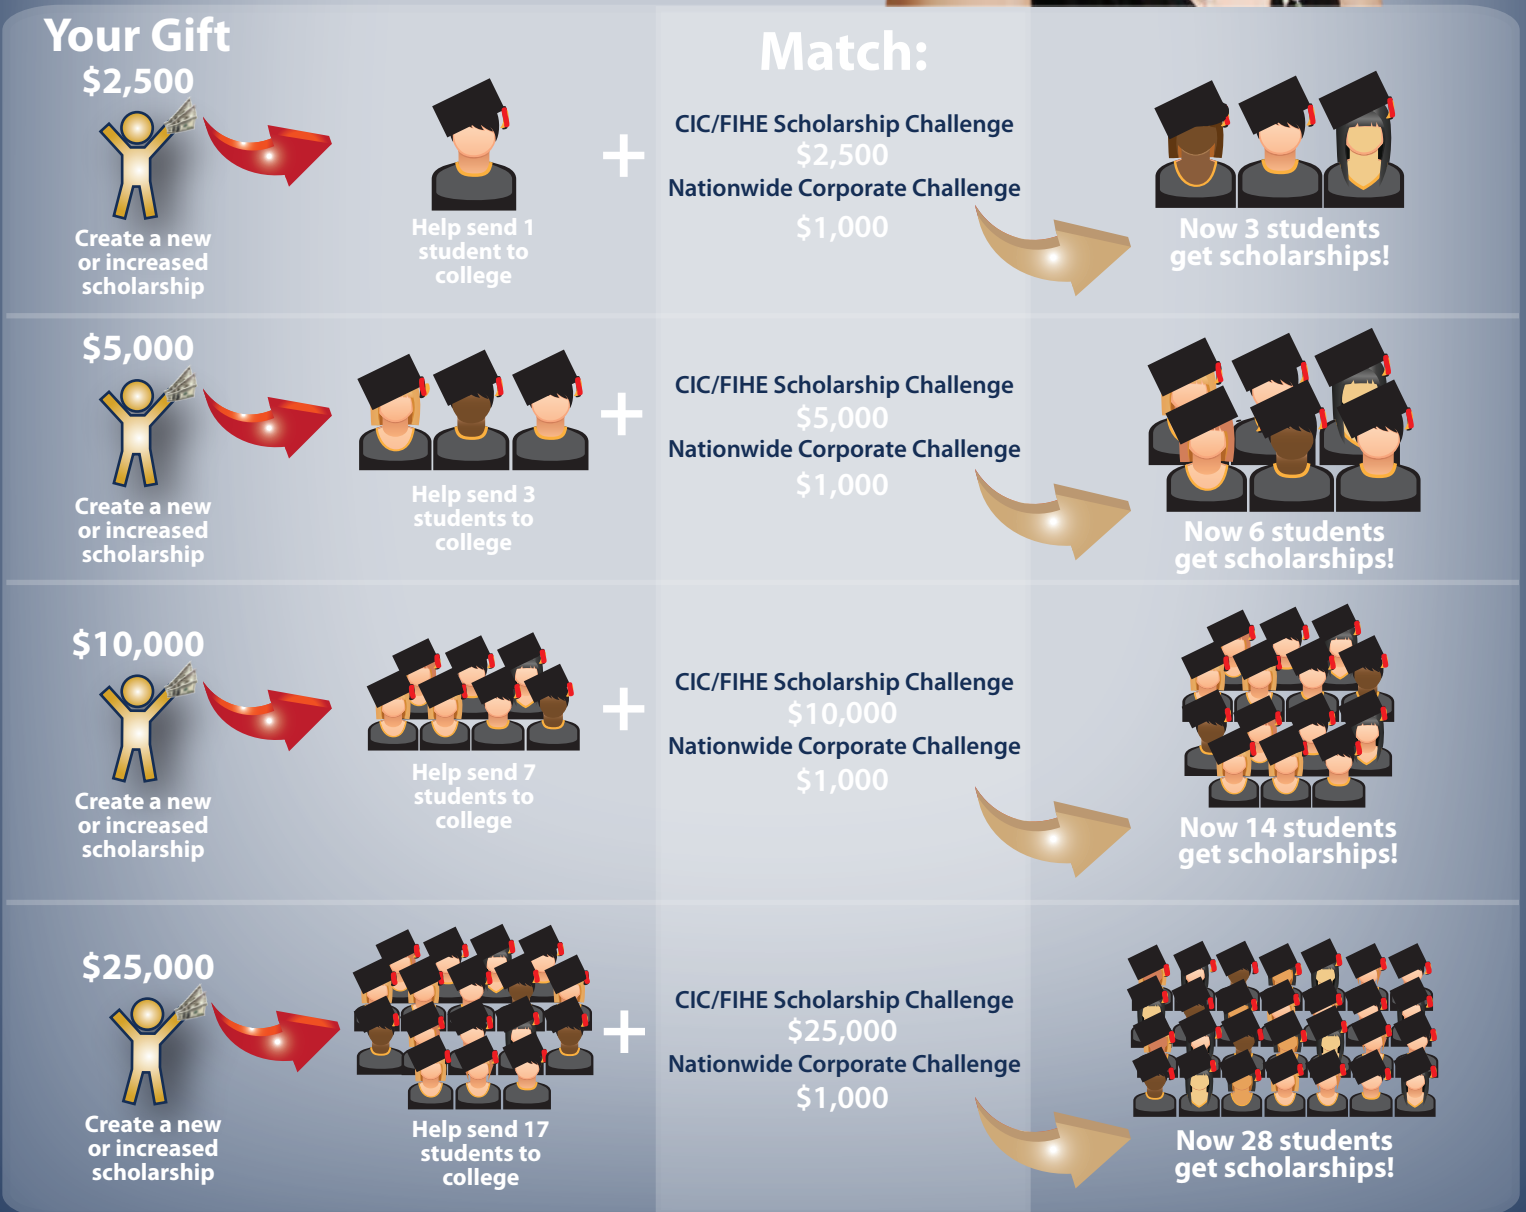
Your Gift

Match:

$2,500

Create a new or increased scholarship

Help send 1 student to college

+

CIC/FIHE Scholarship Challenge
$2,500
Nationwide Corporate Challenge
$1,000

Now 3 students get scholarships!

$5,000

Create a new or increased scholarship

Help send 3 students to college

+

CIC/FIHE Scholarship Challenge
$5,000
Nationwide Corporate Challenge
$1,000

Now 6 students get scholarships!

$10,000

Create a new or increased scholarship

Help send 7 students to college

+

CIC/FIHE Scholarship Challenge
$10,000
Nationwide Corporate Challenge
$1,000

Now 14 students get scholarships!

$25,000

Create a new or increased scholarship

Help send 17 students to college

+

CIC/FIHE Scholarship Challenge
$25,000
Nationwide Corporate Challenge
$1,000

Now 28 students get scholarships!